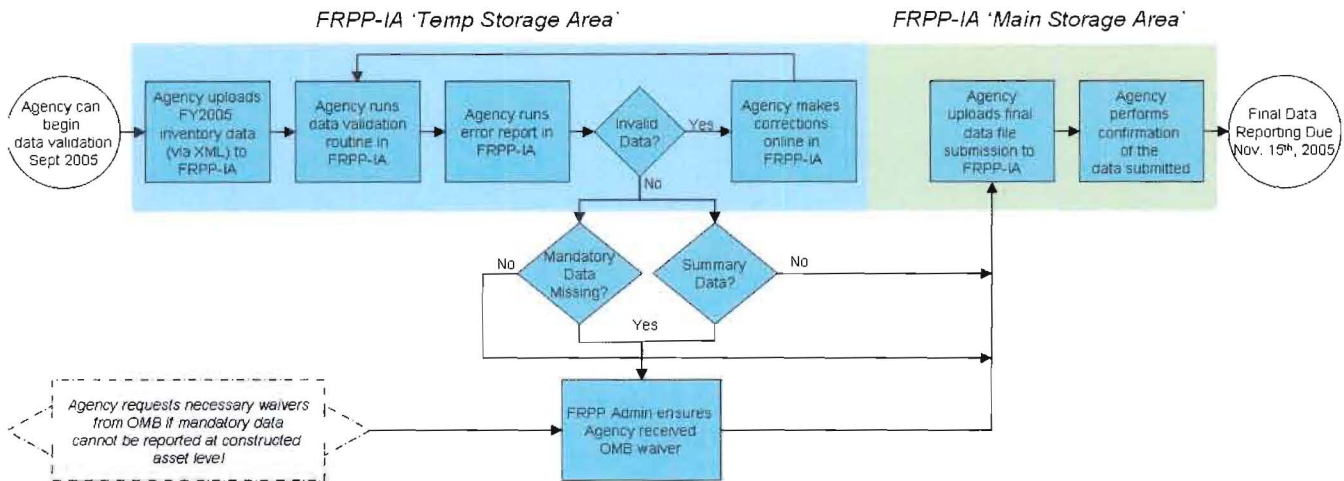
FRPP-IA 'Temp Storage Area'

FRPP-IA 'Main Storage Area'

Agency can begin data validation Sept 2005

Agency uploads FY2005 inventory data (via XML) to FRPP-IA

Agency runs data validation routine in FRPP-IA

Agency runs error report in FRPP-IA

Invalid Data?

Yes

Agency makes corrections online in FRPP-IA

No

Agency uploads final data file submission to FRPP-IA

Agency performs confirmation of the data submitted

Final Data Reporting Due Nov. 15$^{th}$, 2005

No

Mandatory Data Missing?

Summary Data?

No

Yes

Agency requests necessary waivers from OMB if mandatory data cannot be reported at constructed asset level

FRPP Admin ensures Agency received OMB waiver